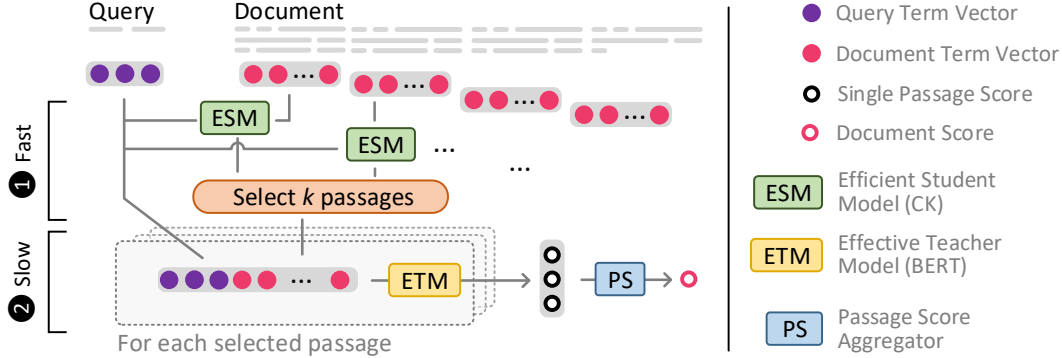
Query

Document

...

...

...

ESM

ESM

...

...

1 Fast

Select $k$ passages

2 Slow

...

ETM

PS

For each selected passage

Query Term Vector

Document Term Vector

Single Passage Score

Document Score

ESM Efficient Student Model (CK)

ETM Effective Teacher Model (BERT)

PS Passage Score Aggregator